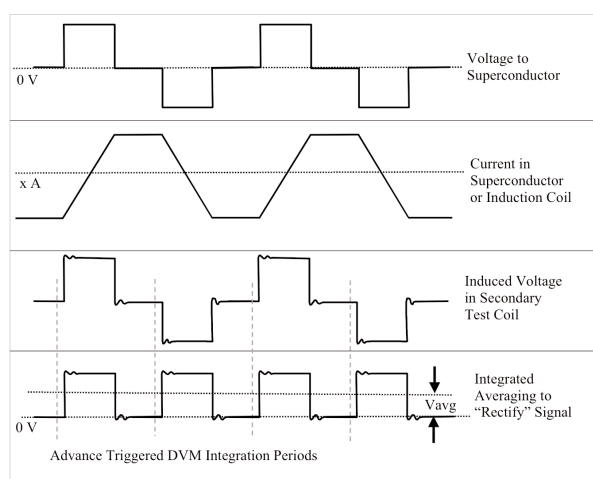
0 V

Voltage to Superconductor

x A

Current in Superconductor or Induction Coil

Induced Voltage in Secondary Test Coil

0 V

Vavg

Integrated Averaging to "Rectify" Signal

Advance Triggered DVM Integration Periods